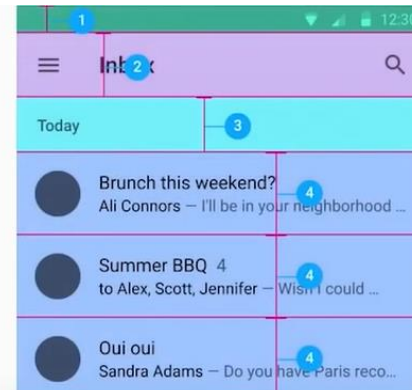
1
12:30
Inb 2 x
Today
3
Brunch this weekend?
4
Ali Connors — I'll be in your neighborhood ...
Summer BBQ 4
4
to Alex, Scott, Jennifer — Wish I could ...
Oui oui
4
Sandra Adams — Do you have Paris reco...